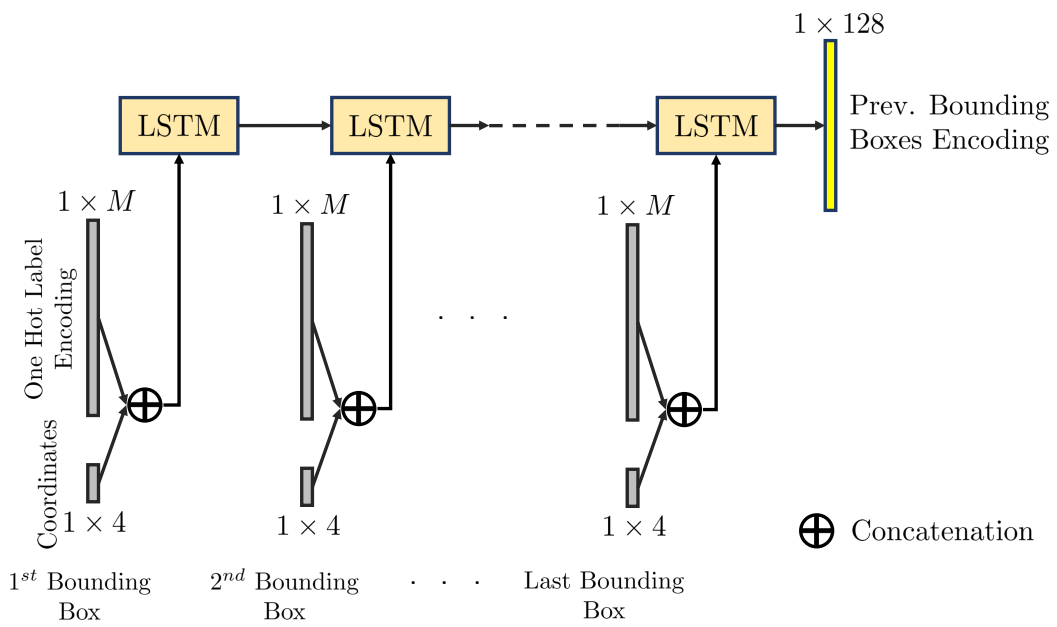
$1 \times 128$

LSTM

LSTM

LSTM

Prev. Bounding Boxes Encoding

$1 \times M$

One Hot Label Encoding

Coordinates

$1 \times 4$

$1 \times M$

$1 \times 4$

. . .

$1 \times M$

$1 \times 4$

$\oplus$ Concatenation

$1^{st}$ Bounding Box

$2^{nd}$ Bounding Box

. . .

Last Bounding Box